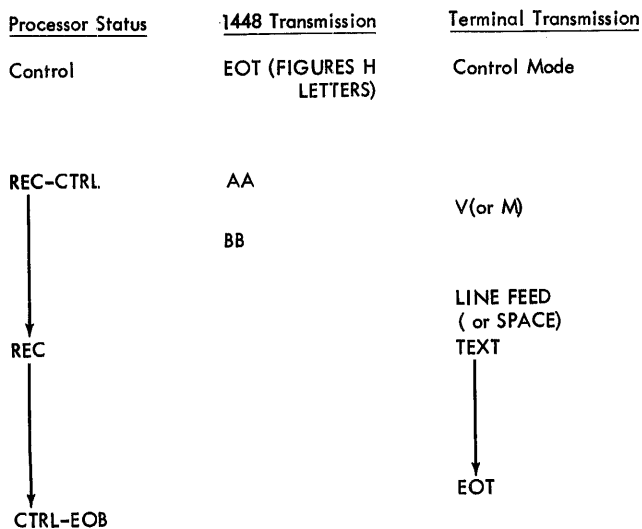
| Processor Status | 1448 Transmission | Terminal Transmission |
|---|---|---|
| Control | EOT (FIGURES H LETTERS) | Control Mode |
| REC-CTRL. | AA | |
| | | V(or M) |
| | BB | |
| | | LINE FEED ( or SPACE) |
| REC | | TEXT |
| | | EOT |
| CTRL-EOB | | |